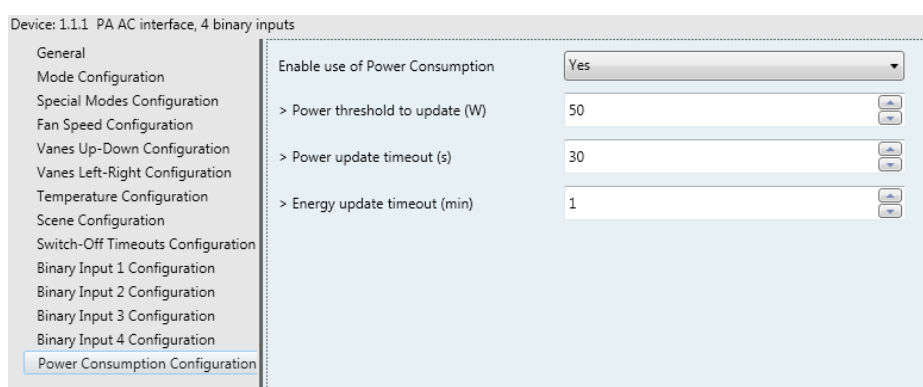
Device: 1.1.1 PA AC interface, 4 binary inputs

General
Mode Configuration
Special Modes Configuration
Fan Speed Configuration
Vanes Up-Down Configuration
Vanes Left-Right Configuration
Temperature Configuration
Scene Configuration
Switch-Off Timeouts Configuration
Binary Input 1 Configuration
Binary Input 2 Configuration
Binary Input 3 Configuration
Binary Input 4 Configuration
Power Consumption Configuration

Enable use of Power Consumption | Yes

> Power threshold to update (W) | 50

> Power update timeout (s) | 30

> Energy update timeout (min) | 1